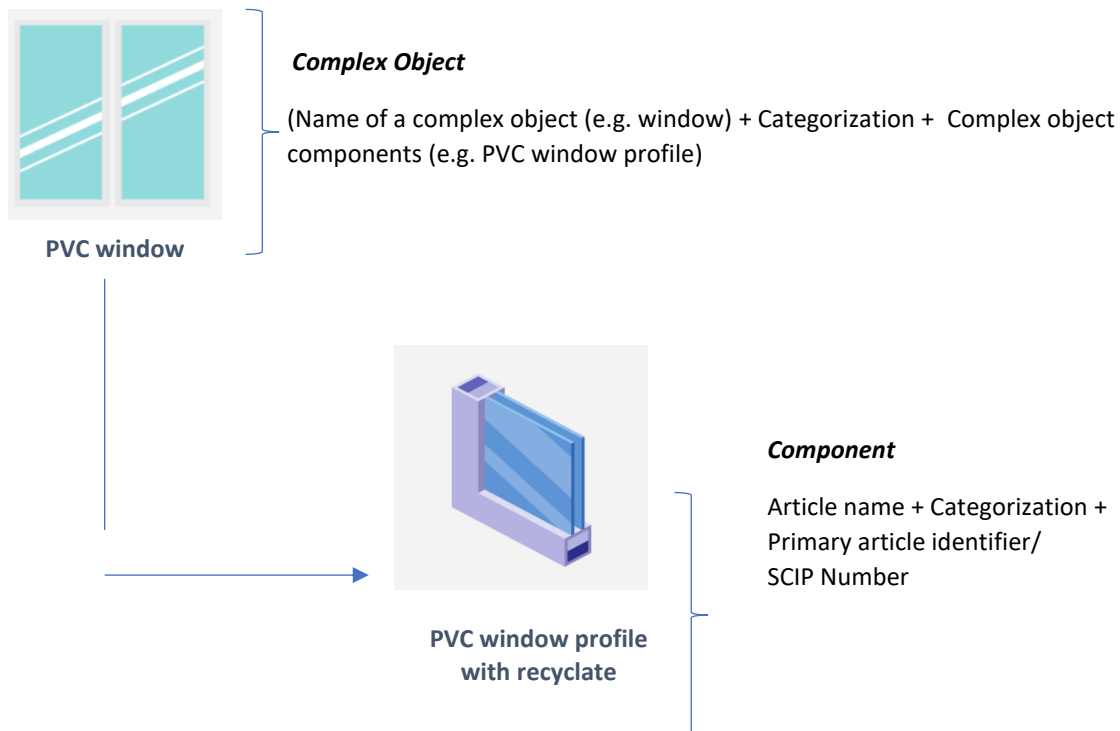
Complex Object

(Name of a complex object (e.g. window) + Categorization + Complex object components (e.g. PVC window profile)

PVC window

Component

Article name + Categorization + Primary article identifier/ SCIP Number

PVC window profile with recyclate